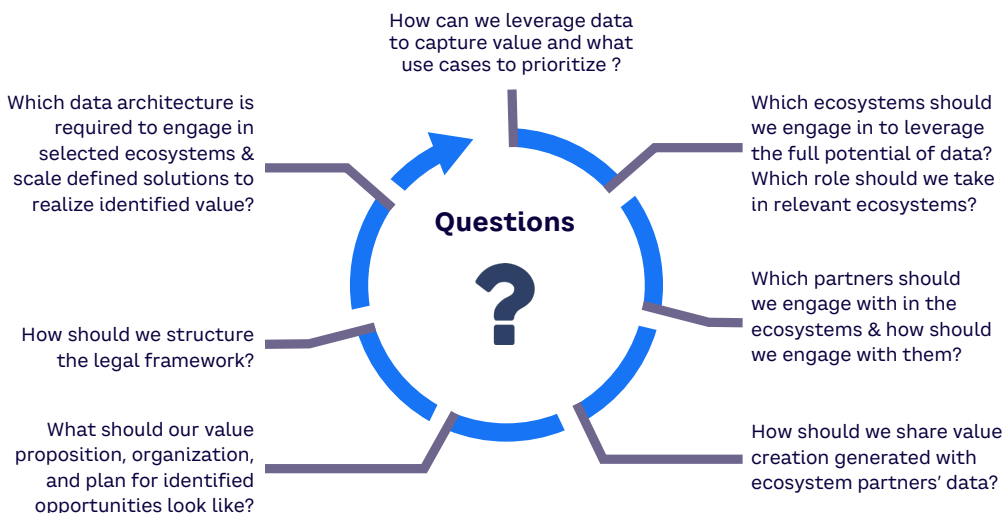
How can we leverage data to capture value and what use cases to prioritize ?

Which ecosystems should we engage in to leverage the full potential of data? Which role should we take in relevant ecosystems?

Which partners should we engage with in the ecosystems & how should we engage with them?

How should we share value creation generated with ecosystem partners' data?

What should our value proposition, organization, and plan for identified opportunities look like?

How should we structure the legal framework?

Which data architecture is required to engage in selected ecosystems & scale defined solutions to realize identified value?

Questions

?